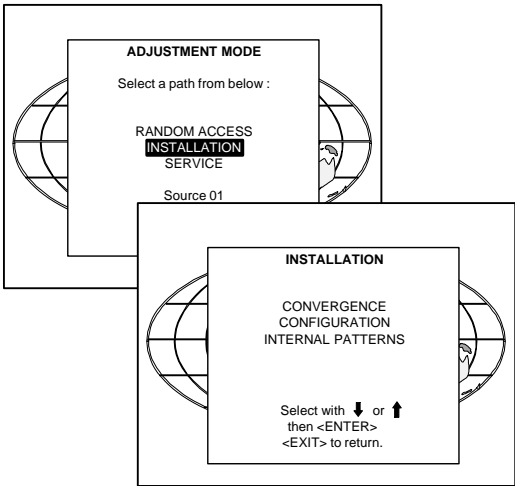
ADJUSTMENT MODE

Select a path from below :

RANDOM ACCESS
INSTALLATION
SERVICE

Source 01

INSTALLATION

CONVERGENCE
CONFIGURATION
INTERNAL PATTERNS

Select with ↓ or ↑
then <ENTER>
<EXIT> to return.